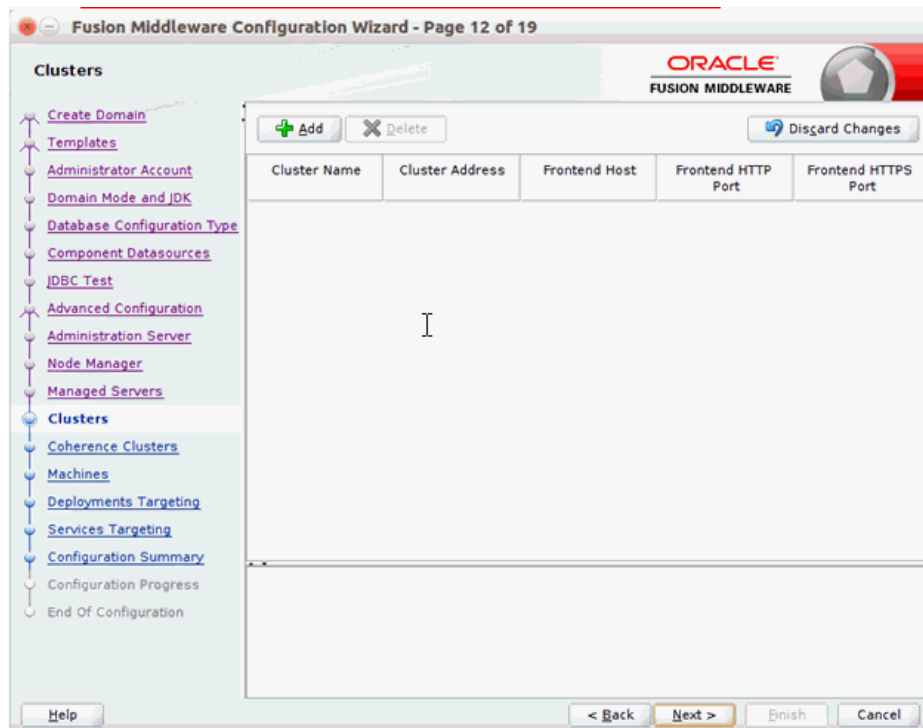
Fusion Middleware Configuration Wizard - Page 12 of 19

Clusters

ORACLE
FUSION MIDDLEWARE

Create Domain
Templates
Administrator Account
Domain Mode and JDK
Database Configuration Type
Component Datasources
JDBC Test
Advanced Configuration
Administration Server
Node Manager
Managed Servers
Clusters
Coherence Clusters
Machines
Deployments Targeting
Services Targeting
Configuration Summary
Configuration Progress
End Of Configuration

Add
Delete
Discard Changes

| Cluster Name | Cluster Address | Frontend Host | Frontend HTTP Port | Frontend HTTPS Port |
|---|---|---|---|---|

Help
< Back
Next >
Finish
Cancel